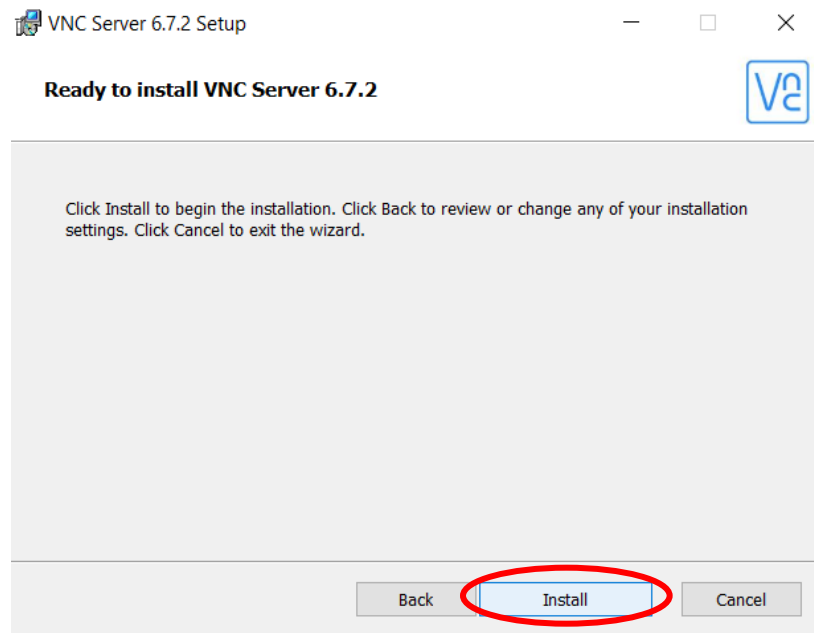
VNC Server 6.7.2 Setup

Ready to install VNC Server 6.7.2

VNC

Click Install to begin the installation. Click Back to review or change any of your installation settings. Click Cancel to exit the wizard.

Back

Install

Cancel